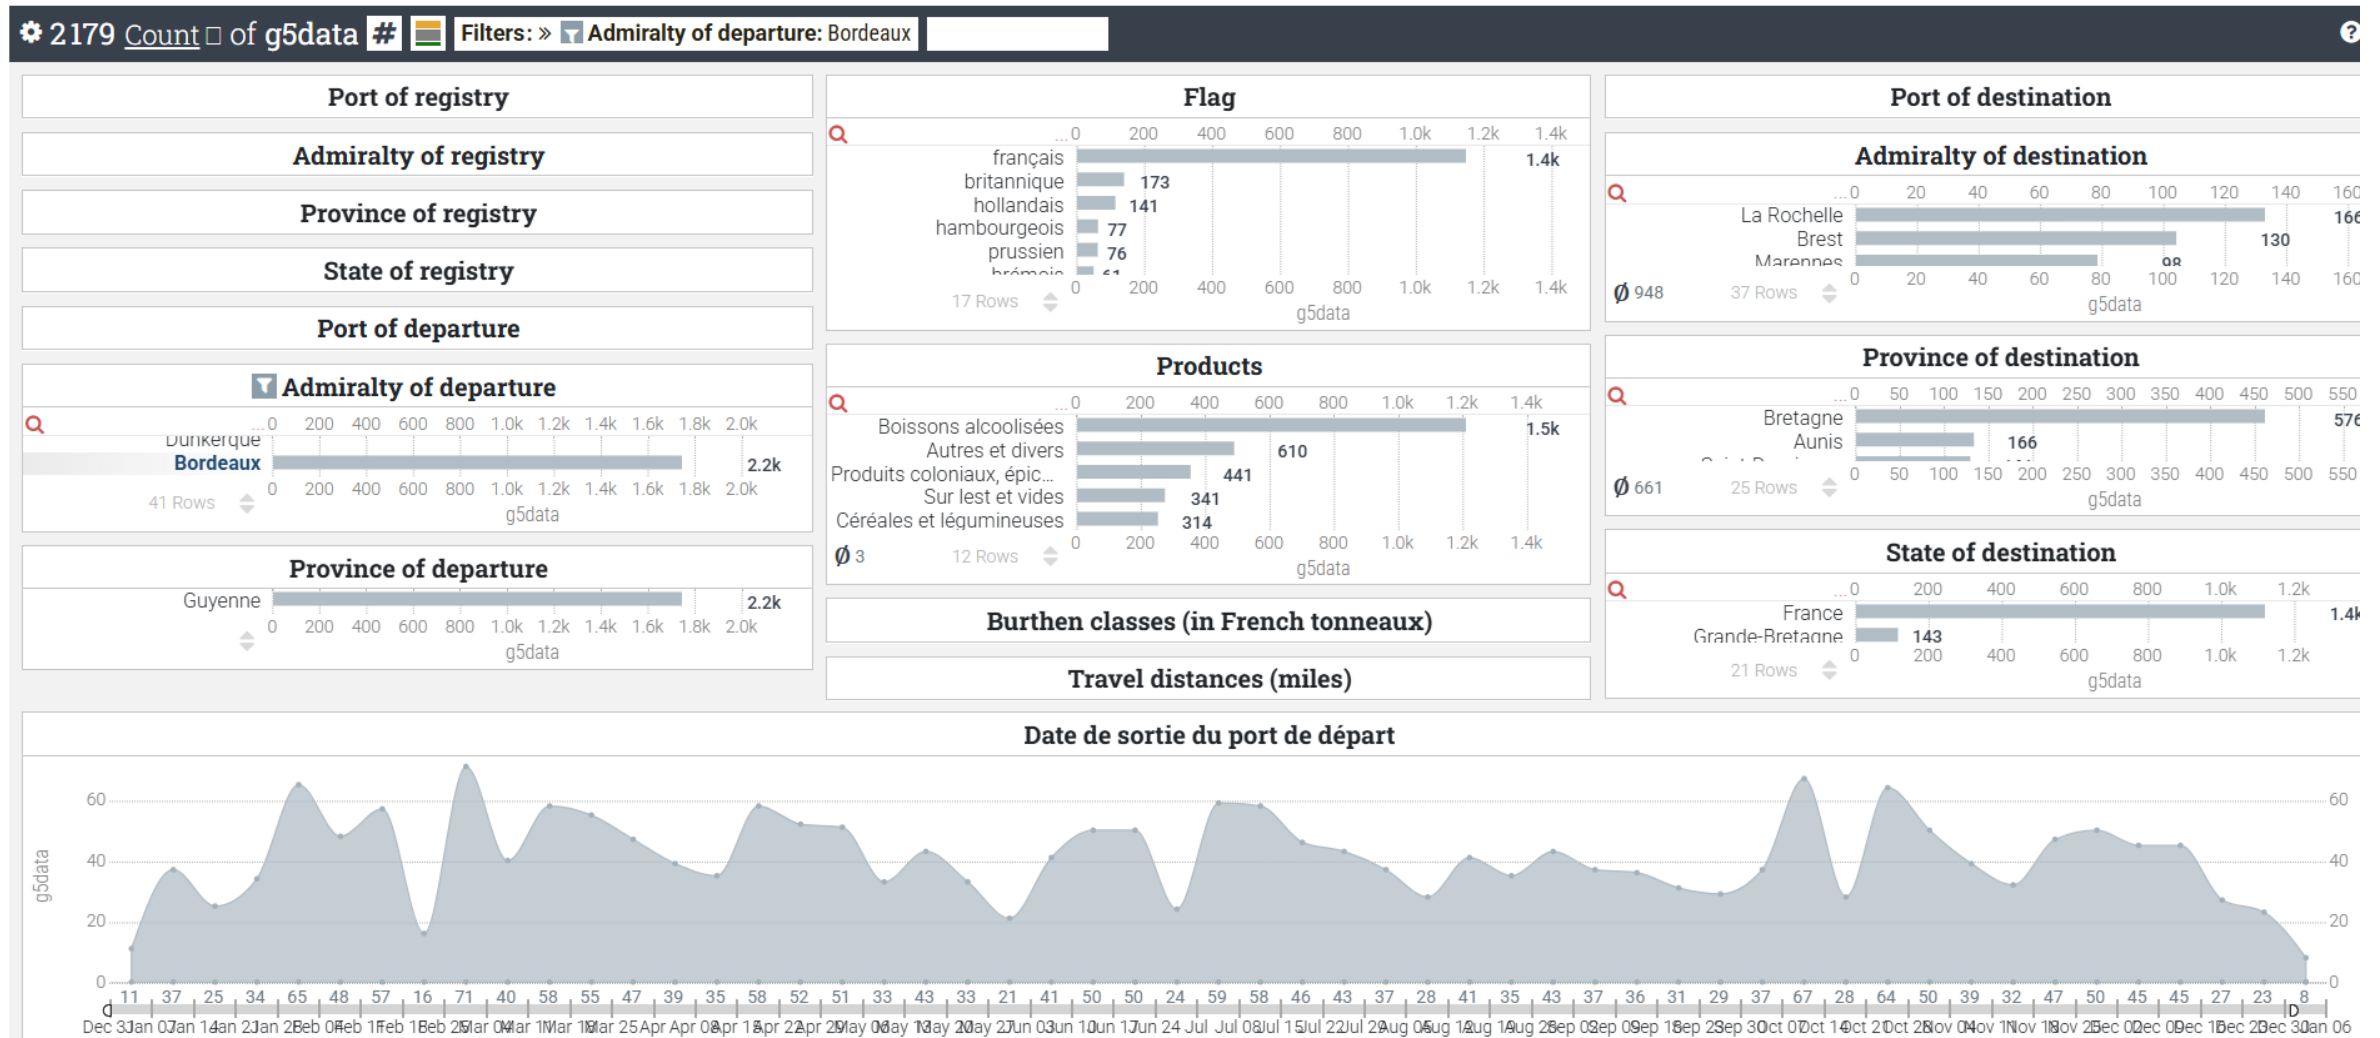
2179 Count of g5data # Filters: » Admiralty of departure: Bordeaux

Port of registry

Admiralty of registry

Province of registry

State of registry

Port of departure

Admiralty of departure

...0 200 400 600 800 1.0k 1.2k 1.4k 1.6k 1.8k 2.0k

Dunkerque
Bordeaux 2.2k

0 200 400 600 800 1.0k 1.2k 1.4k 1.6k 1.8k 2.0k

41 Rows g5data

Province of departure

Guyenne 2.2k

0 200 400 600 800 1.0k 1.2k 1.4k 1.6k 1.8k 2.0k

g5data

Flag

...0 200 400 600 800 1.0k 1.2k 1.4k

français 1.4k
britannique 173
hollandais 141
hambourgeois 77
prussien 76
brémois 61

0 200 400 600 800 1.0k 1.2k 1.4k

17 Rows g5data

Products

...0 200 400 600 800 1.0k 1.2k 1.4k

Boissons alcoolisées 1.5k
Autres et divers 610
Produits coloniaux, épic... 441
Sur lest et vides 341
Céréales et légumineuses 314

0 200 400 600 800 1.0k 1.2k 1.4k

Ø 3 12 Rows g5data

Burthen classes (in French tonneaux)

Travel distances (miles)

Port of destination

Admiralty of destination

...0 20 40 60 80 100 120 140 160

La Rochelle 166
Brest 130
Marennes 98

0 20 40 60 80 100 120 140 160

Ø 948 37 Rows g5data

Province of destination

...0 50 100 150 200 250 300 350 400 450 500 550

Bretagne 576
Aunis 166

0 50 100 150 200 250 300 350 400 450 500 550

Ø 661 25 Rows g5data

State of destination

...0 200 400 600 800 1.0k 1.2k

France 1.4k
Grande-Bretagne 143

0 200 400 600 800 1.0k 1.2k

21 Rows g5data

Date de sortie du port de départ

g5data

60 40 20 0

11 37 25 34 65 48 57 16 71 40 58 55 47 39 35 58 52 51 33 43 33 21 41 50 50 24 59 58 46 43 37 28 41 35 43 37 36 31 29 37 67 28 64 50 39 32 47 50 45 45 27 23 8

Dec 31 Jan 07 Jan 14 Jan 21 Jan 28 Feb 04 Feb 11 Feb 18 Feb 25 Mar 04 Mar 11 Mar 18 Mar 25 Apr 01 Apr 08 Apr 15 Apr 22 Apr 29 May 06 May 13 May 20 May 27 Jun 03 Jun 10 Jun 17 Jun 24 Jul 01 Jul 08 Jul 15 Jul 22 Jul 29 Aug 05 Aug 12 Aug 19 Aug 26 Sep 02 Sep 09 Sep 16 Sep 23 Sep 30 Oct 07 Oct 14 Oct 21 Oct 28 Nov 04 Nov 11 Nov 18 Nov 25 Dec 02 Dec 09 Dec 16 Dec 23 Dec 30 Jan 06